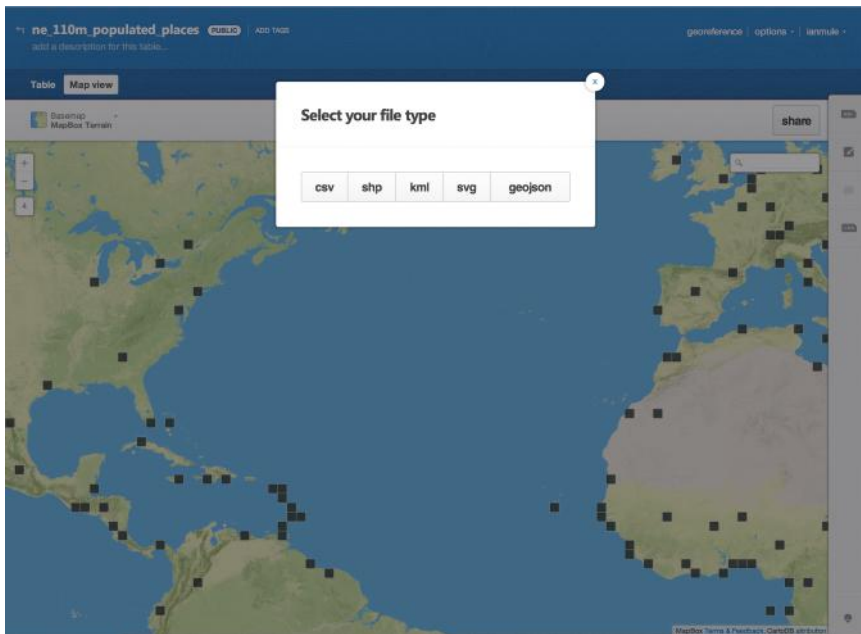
ne_110m_populated_places PUBLIC ADD TAGS
add a description for this table...

georeference | options | ianmule

Table Map view

Basemap
MapBox Terrain

share

+
-

Select your file type

csv shp kml svg geojson

MapBox Terms & Feedback, CartoDB attribution